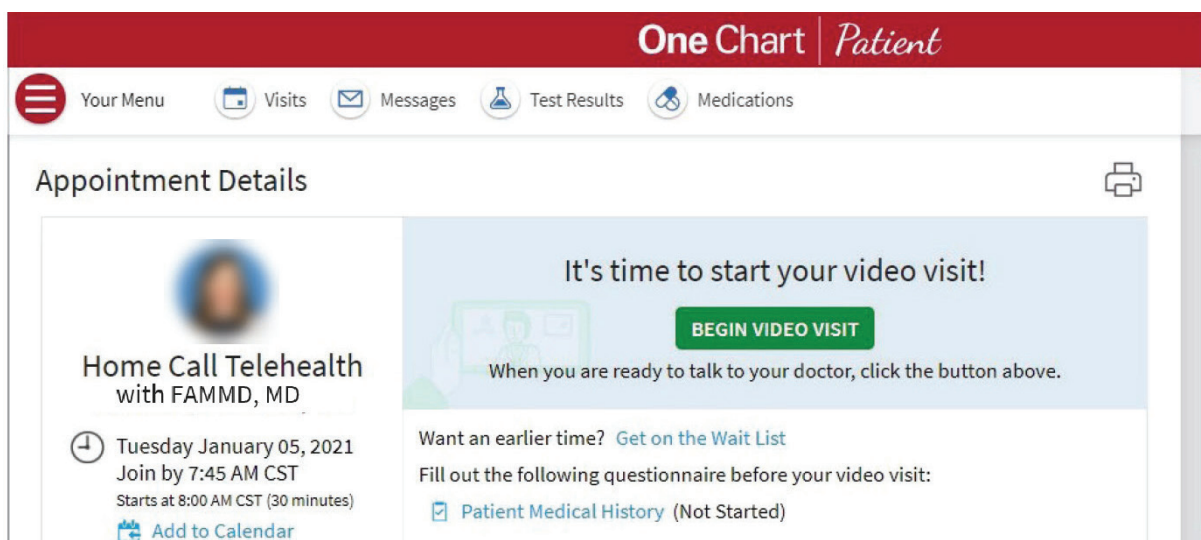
One Chart | Patient

Your Menu Visits Messages Test Results Medications

Appointment Details

Home Call Telehealth with FAMMD, MD

Tuesday January 05, 2021
Join by 7:45 AM CST
Starts at 8:00 AM CST (30 minutes)
Add to Calendar

It's time to start your video visit!

BEGIN VIDEO VISIT

When you are ready to talk to your doctor, click the button above.

Want an earlier time? Get on the Wait List

Fill out the following questionnaire before your video visit:

Patient Medical History (Not Started)